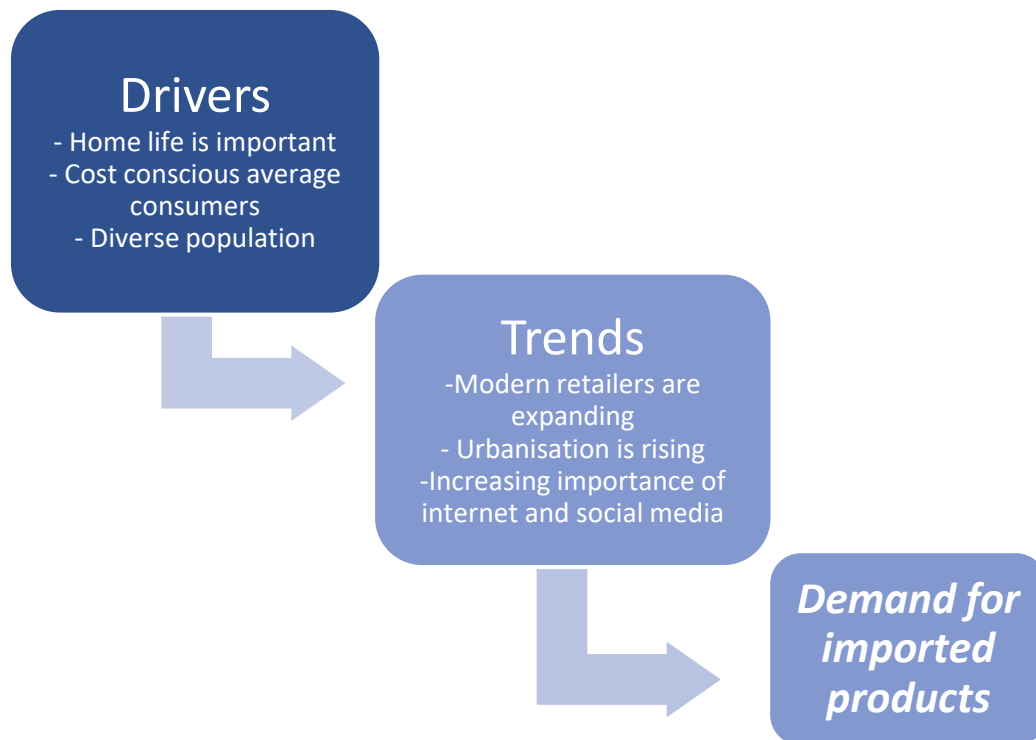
Drivers
- Home life is important
- Cost conscious average consumers
- Diverse population

Trends
-Modern retailers are expanding
- Urbanisation is rising
-Increasing importance of internet and social media

Demand for imported products